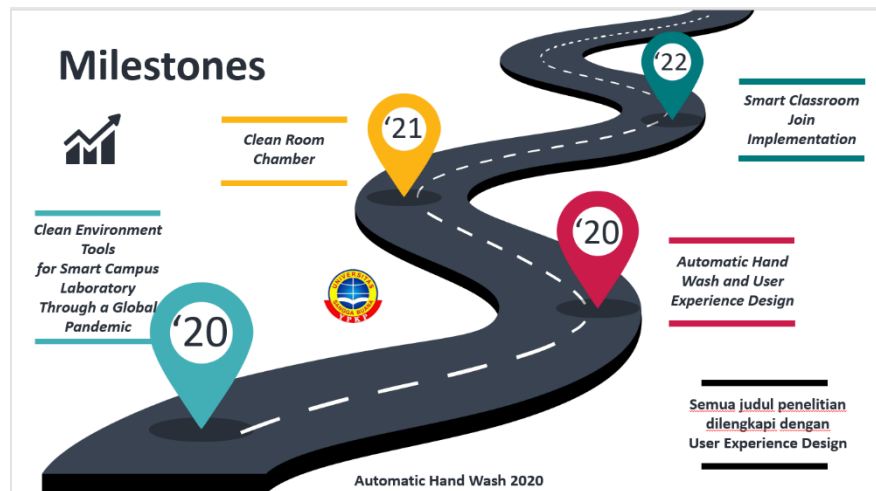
Milestones

Clean Environment Tools for Smart Campus Laboratory Through a Global Pandemic

‘20

Clean Room Chamber

‘21

UNIVERSITAS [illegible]

‘20

Automatic Hand Wash and User Experience Design

‘22

Smart Classroom Join Implementation

Semua judul penelitian dilengkapi dengan User Experience Design

Automatic Hand Wash 2020